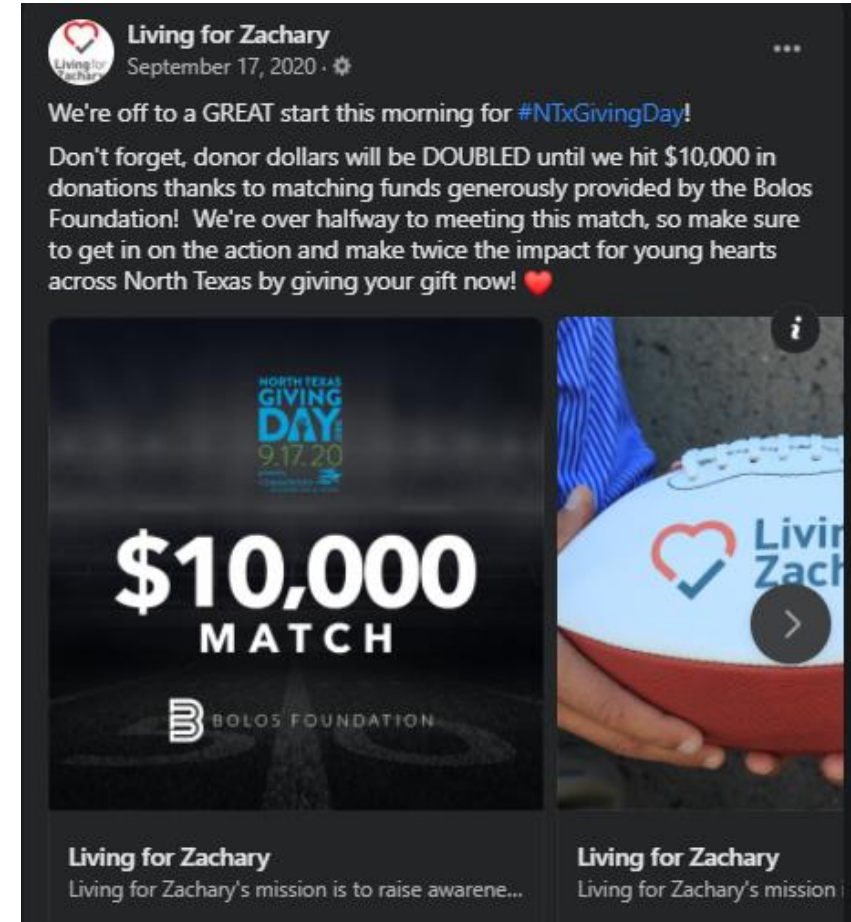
Living for Zachary
September 17, 2020 ·

We're off to a GREAT start this morning for #NTxGivingDay!

Don't forget, donor dollars will be DOUBLED until we hit $10,000 in donations thanks to matching funds generously provided by the Bolos Foundation! We're over halfway to meeting this match, so make sure to get in on the action and make twice the impact for young hearts across North Texas by giving your gift now! ❤️

NORTH TEXAS GIVING DAY 9.17.20

$10,000 MATCH

BOLOS FOUNDATION

Livin Zach

Living for Zachary
Living for Zachary's mission is to raise awarene...

Living for Zachary
Living for Zachary's mission